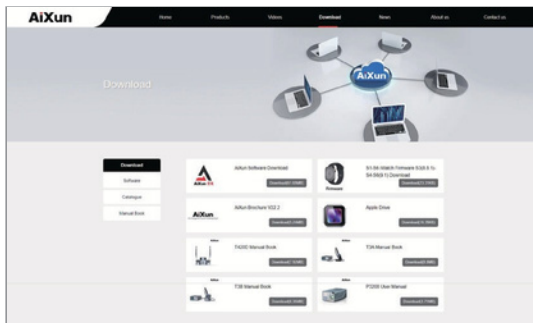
AiXun

Home Products Videos Download News About us Contact us

AiXun

Download

Download

Software

Catalogue

Manual Book

AiXun T3

AiXun Software Download

Download(1.5MB)

Firmware

S1 S6 iWatch Firmware 0.0.1 To S4 0.0.1 Download

Download(1.5MB)

AiXun

AiXun Brochure V2.2

Download(1.2MB)

Apple Drive

Download(1.7MB)

T420 Manual Book

Download(1.5MB)

T3A Manual Book

Download(1.5MB)

T3B Manual Book

Download(1.5MB)

P3200 User Manual

Download(1.7MB)